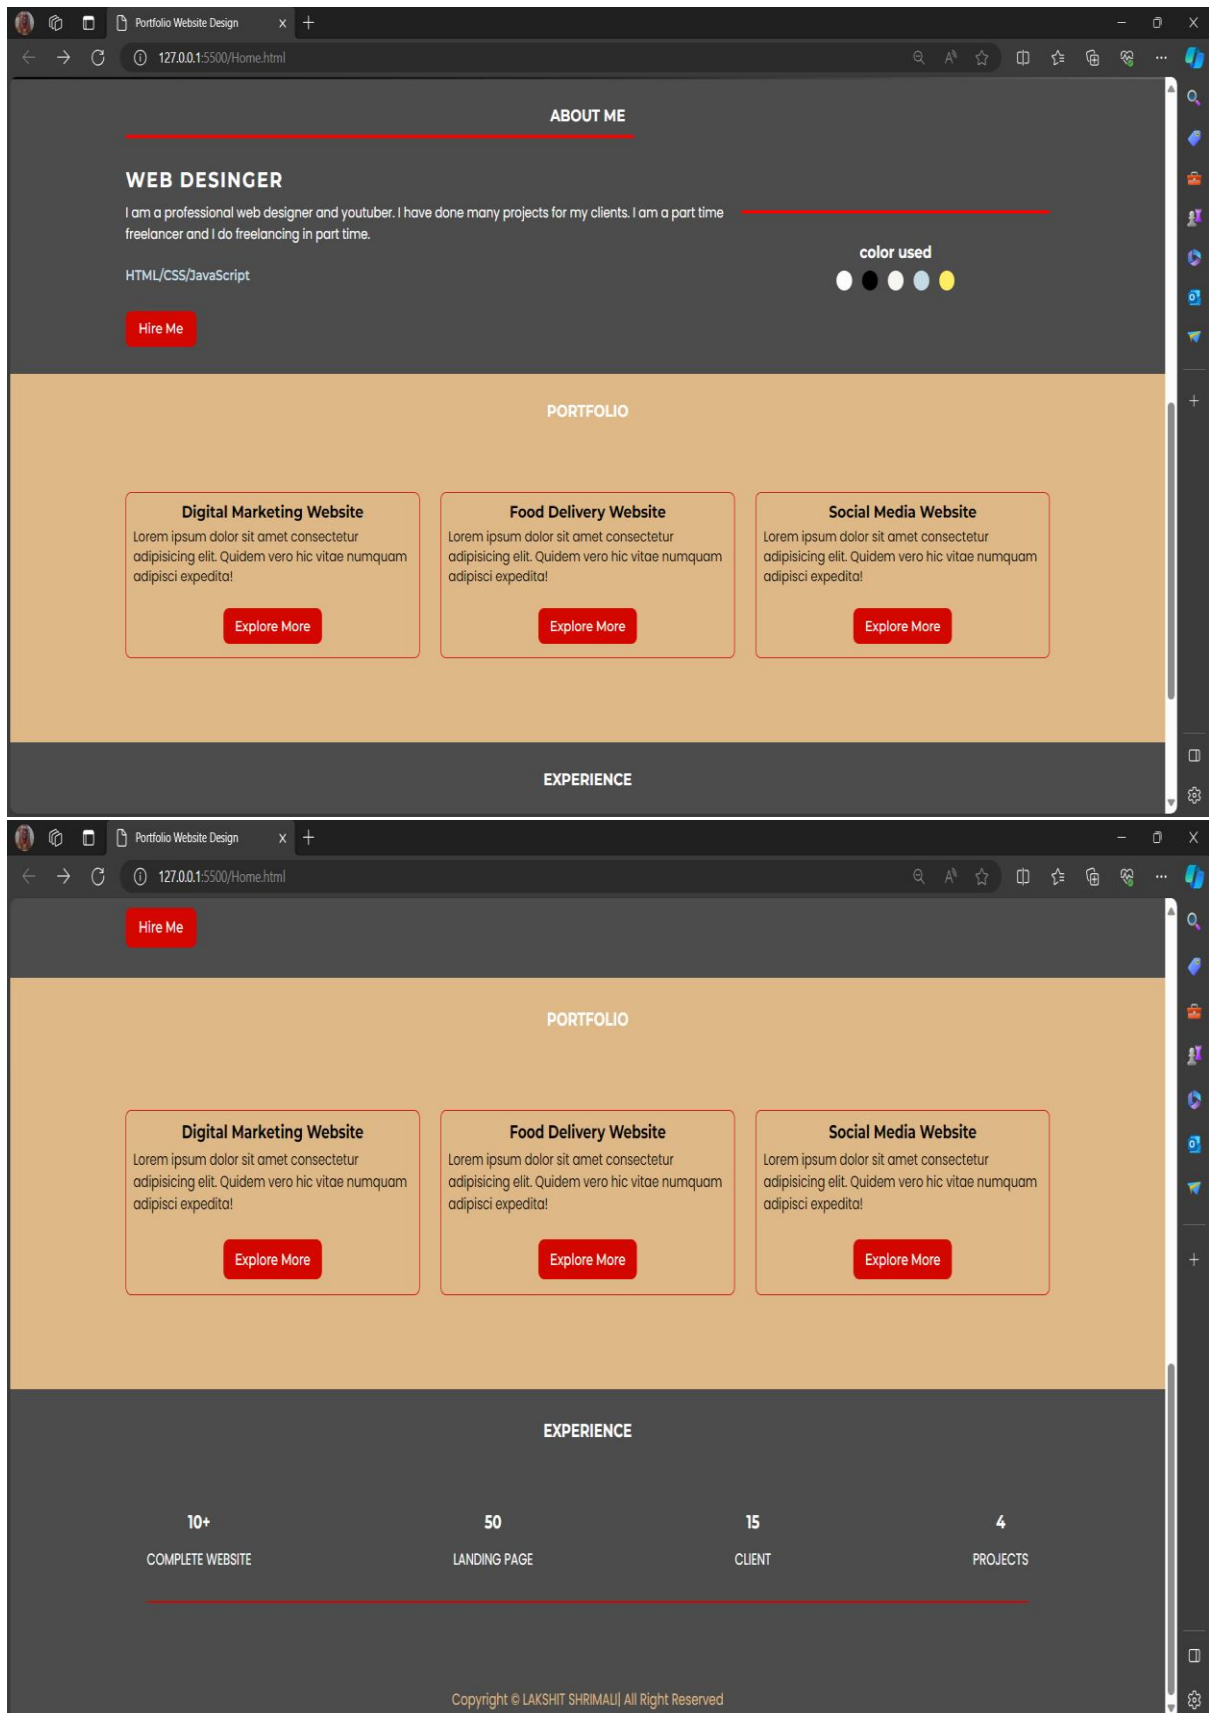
Portfolio Website Design

127.0.0.1:5500/Home.html

ABOUT ME

WEB DESINGER

I am a professional web designer and youtuber. I have done many projects for my clients. I am a part time freelancer and I do freelancing in part time.

HTML/CSS/JavaScript

Hire Me

color used

PORTFOLIO

Digital Marketing Website
Lorem ipsum dolor sit amet consectetur adipisicing elit. Quidem vero hic vitae numquam adipisci expedita!
Explore More

Food Delivery Website
Lorem ipsum dolor sit amet consectetur adipisicing elit. Quidem vero hic vitae numquam adipisci expedita!
Explore More

Social Media Website
Lorem ipsum dolor sit amet consectetur adipisicing elit. Quidem vero hic vitae numquam adipisci expedita!
Explore More

EXPERIENCE

Portfolio Website Design

127.0.0.1:5500/Home.html

Hire Me

PORTFOLIO

Digital Marketing Website
Lorem ipsum dolor sit amet consectetur adipisicing elit. Quidem vero hic vitae numquam adipisci expedita!
Explore More

Food Delivery Website
Lorem ipsum dolor sit amet consectetur adipisicing elit. Quidem vero hic vitae numquam adipisci expedita!
Explore More

Social Media Website
Lorem ipsum dolor sit amet consectetur adipisicing elit. Quidem vero hic vitae numquam adipisci expedita!
Explore More

EXPERIENCE

10+
COMPLETE WEBSITE

50
LANDING PAGE

15
CLIENT

4
PROJECTS

Copyright © LAKSHIT SHRIMALI| All Right Reserved